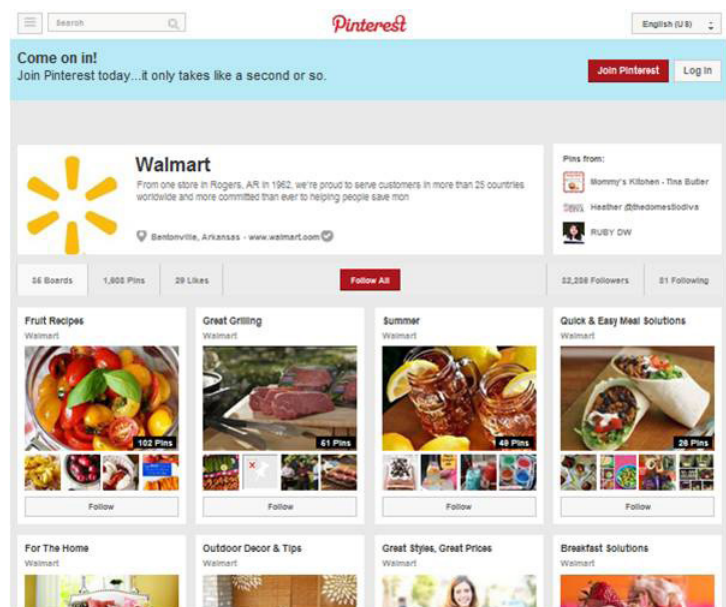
Search

Pinterest

English (US)

Come on in!
Join Pinterest today...it only takes like a second or so.

Join Pinterest

Log in

Walmart

From one store in Rogers, AR in 1962, we're proud to serve customers in more than 25 countries worldwide and more committed than ever to helping people save mon

Bentonville, Arkansas · www.walmart.com

Pins from:

Mommy's Kitchen - Tina Butler

Heather @thedomestiodiva

RUBY DW

36 Boards

1,808 Pins

29 Likes

Follow All

52,208 Followers

81 Following

Fruit Recipes
Walmart
102 Pins
Follow

Great Grilling
Walmart
61 Pins
Follow

Summer
Walmart
48 Pins
Follow

Quick & Easy Meal Solutions
Walmart
26 Pins
Follow

For The Home
Walmart

Outdoor Decor & Tips
Walmart

Great Styles, Great Prices
Walmart

Breakfast Solutions
Walmart